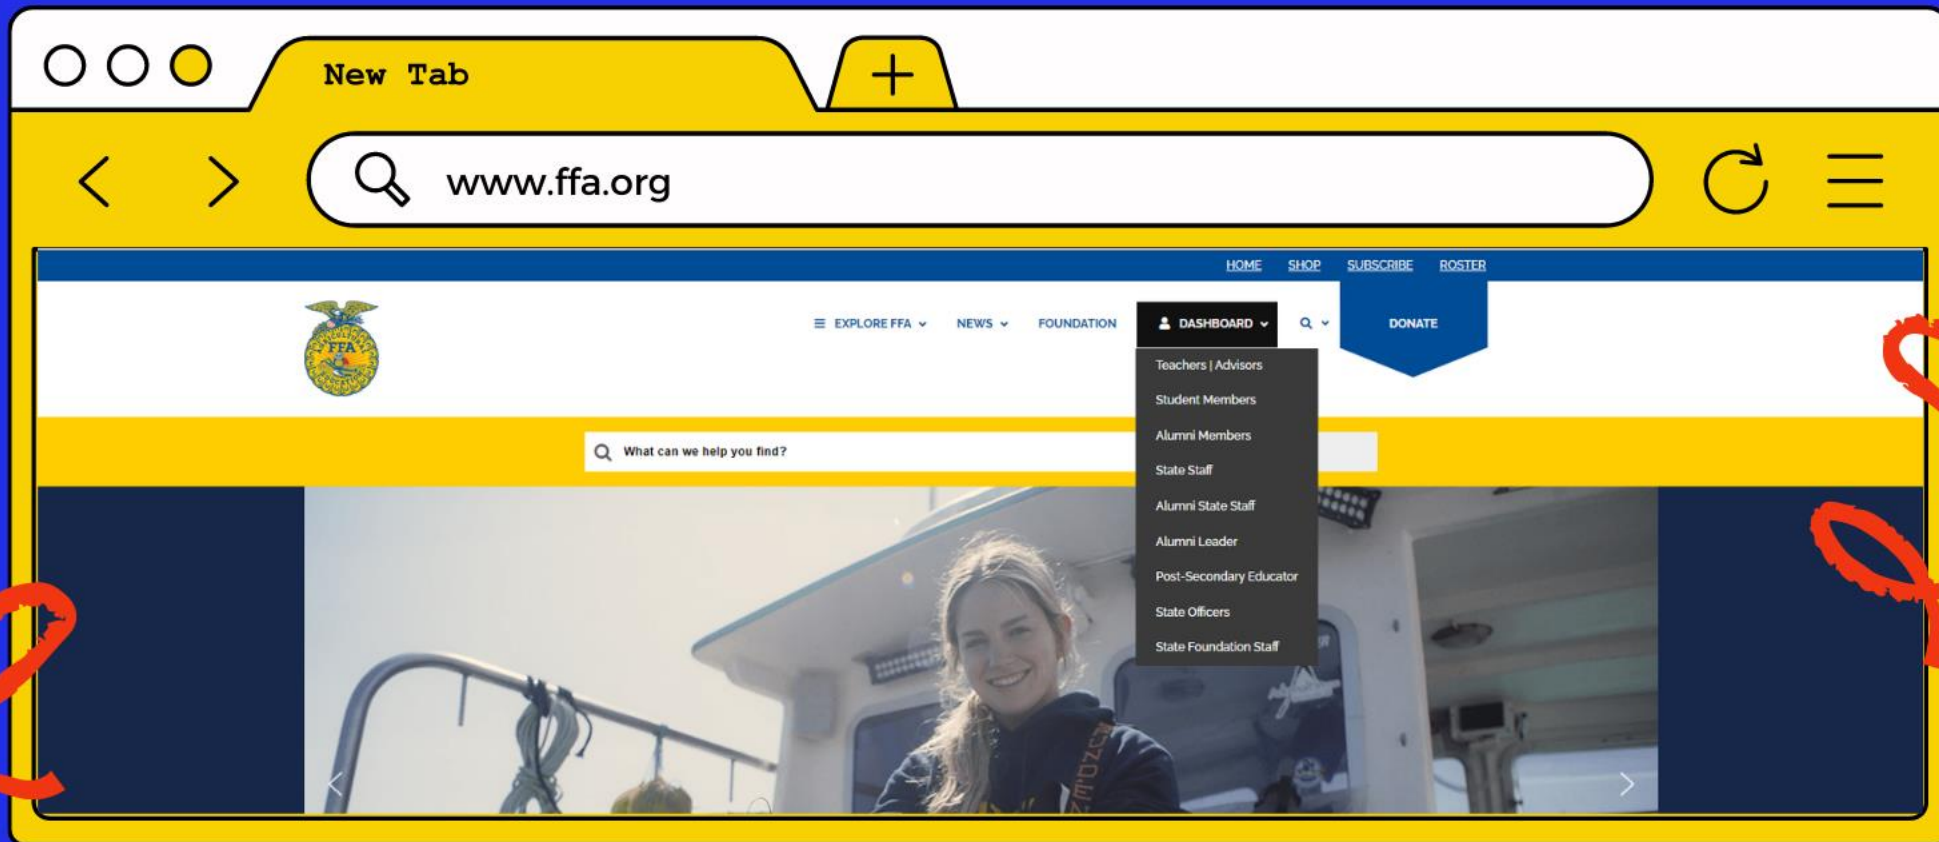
New Tab

www.ffa.org

HOME SHOP SUBSCRIBE ROSTER

FFA

EXPLORE FFA NEWS FOUNDATION DASHBOARD DONATE

Teachers | Advisors
Student Members
Alumni Members
State Staff
Alumni State Staff
Alumni Leader
Post-Secondary Educator
State Officers
State Foundation Staff

What can we help you find?